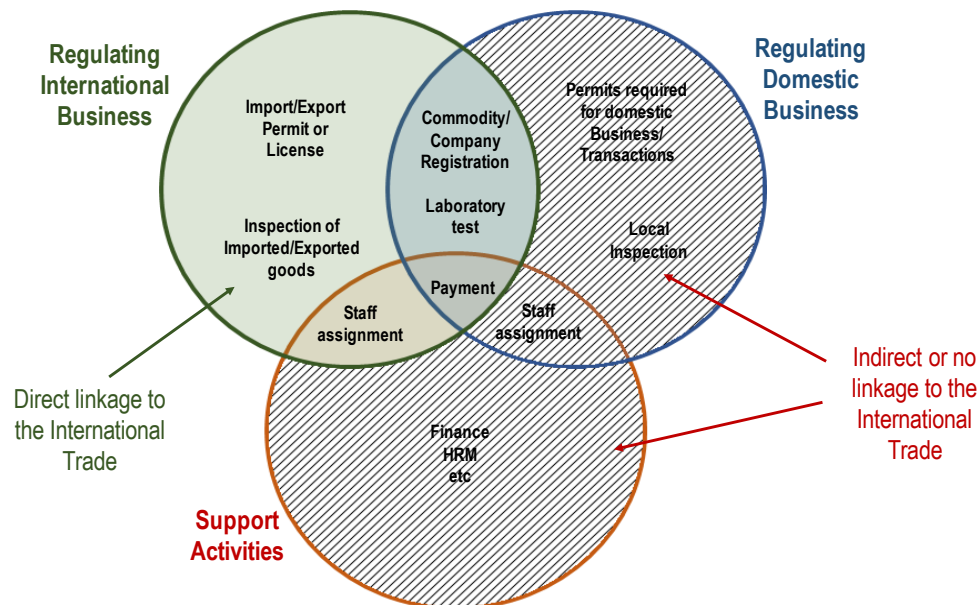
Regulating International Business

Regulating Domestic Business

Import/Export Permit or License

Commodity/ Company Registration

Permits required for domestic Business/ Transactions

Inspection of Imported/Exported goods

Laboratory test

Local Inspection

Payment

Staff assignment

Staff assignment

Direct linkage to the International Trade

Indirect or no linkage to the International Trade

Finance HRM etc

Support Activities